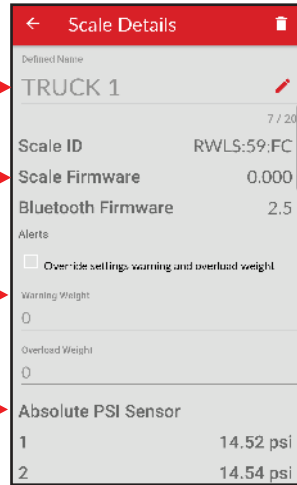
Scale Details

Defined Name

TRUCK 1

7 / 20

Scale ID RWLS:59:FC

Scale Firmware 0.000

Bluetooth Firmware 2.5

Alerts

Override settings warning and overload weight

Warning Weight

0

Overload Weight

0

Absolute PSI Sensor

1 14.52 psi

2 14.54 psi